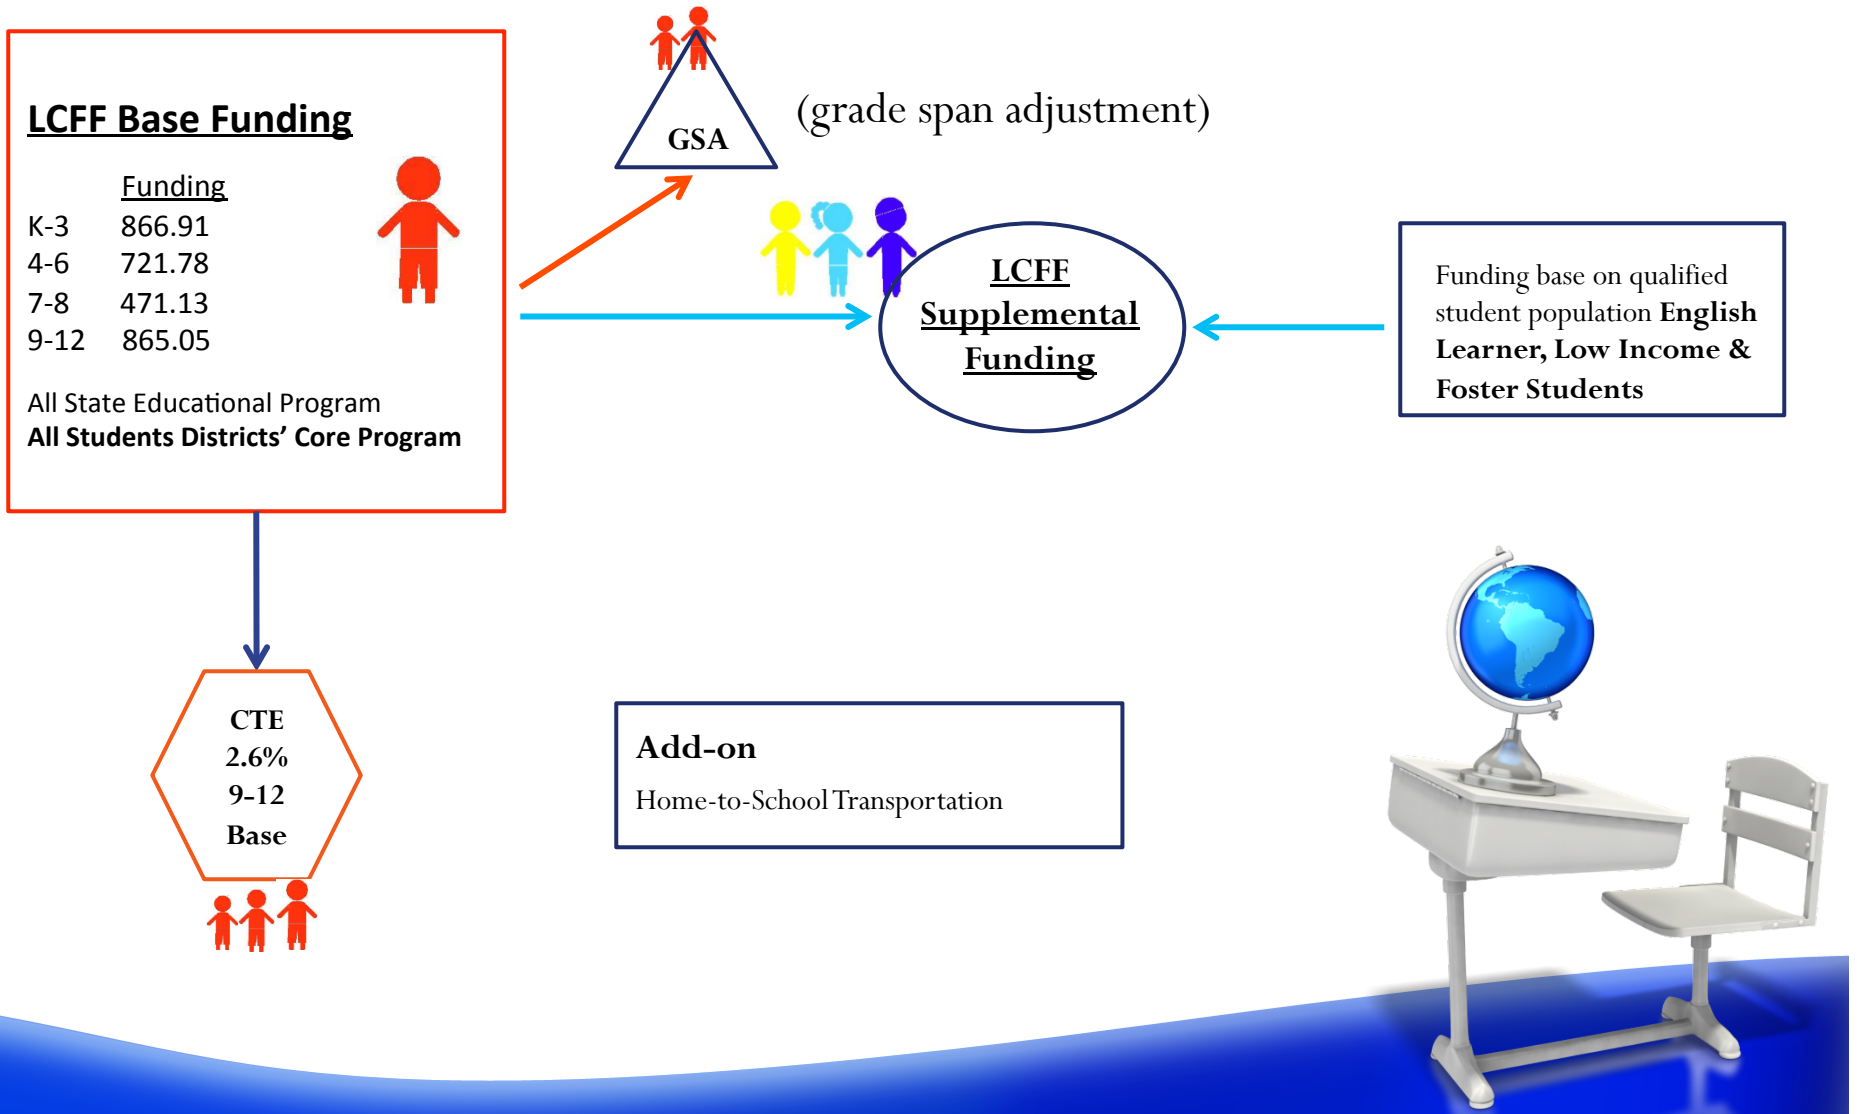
LCFF Base Funding

| | Funding |
|---|---|
| K-3 | 866.91 |
| 4-6 | 721.78 |
| 7-8 | 471.13 |
| 9-12 | 865.05 |

All State Educational Program
All Students Districts' Core Program

GSA

(grade span adjustment)

LCFF Supplemental Funding

Funding base on qualified student population English Learner, Low Income & Foster Students

CTE
2.6%
9-12
Base

Add-on
Home-to-School Transportation